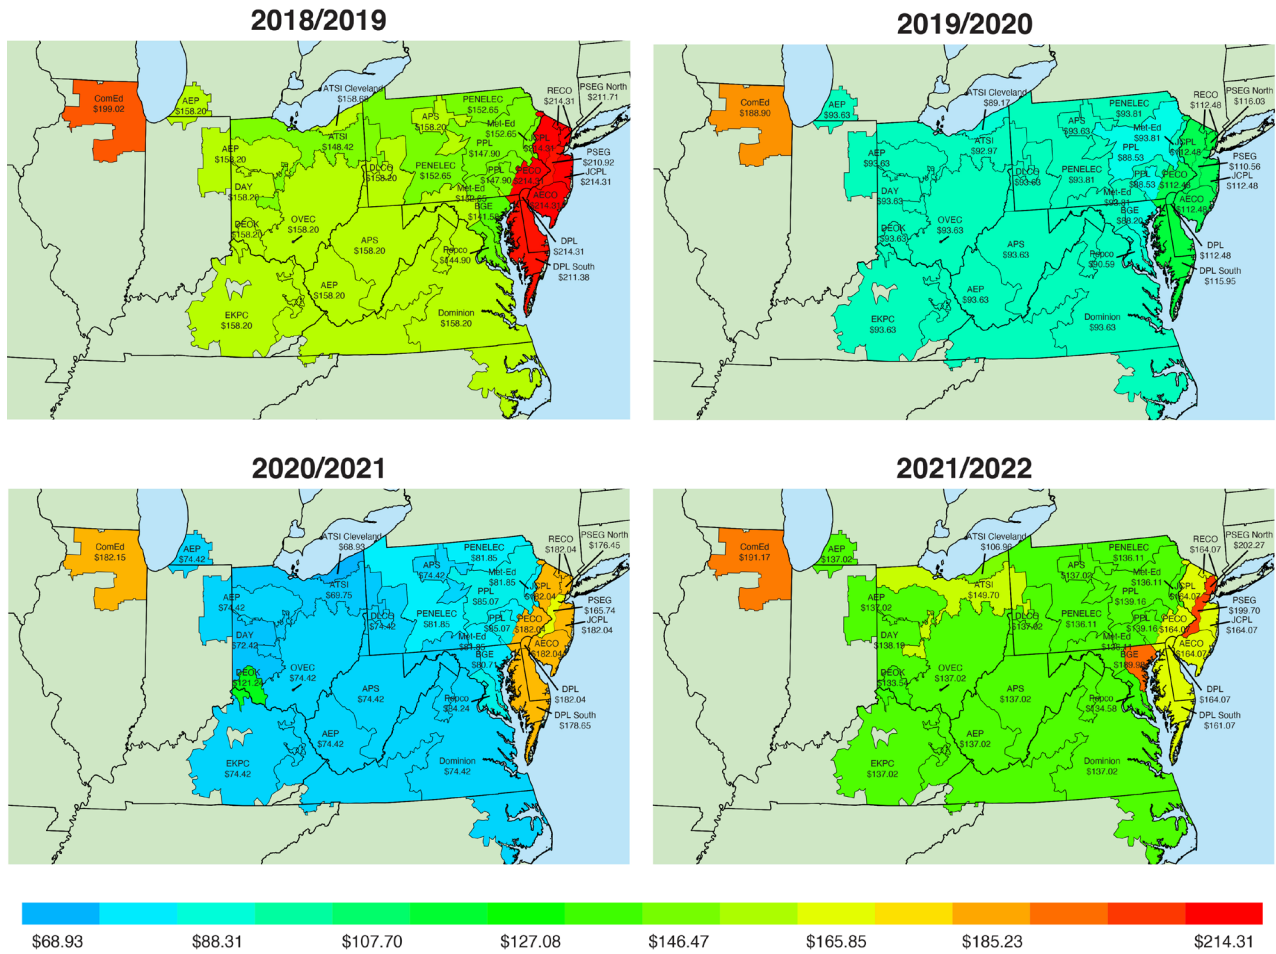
2018/2019

ComEd $199.02
AEP $158.20
ATSI Cleveland $158.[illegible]
ATSI $148.42
APS $158.20
PENELEC $152.65
Met-Ed $152.65
RECO $214.31
PSEG North $211.71
PPL $147.90
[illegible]PL $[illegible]
PSEG $210.92
JCPL $214.31
AEP $158.20
DAY $158.20
DLCO $158.20
PENELEC $152.65
PPL $147.90
PECO $214.3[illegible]
Met-Ed $152.65
AECO $214.31
BGE $141.58
DEOK $158.20
OVEC $158.20
APS $158.20
Pepco $144.90
DPL $214.31
DPL South $211.38
AEP $158.20
EKPC $158.20
Dominion $158.20

2019/2020

ComEd $188.90
AEP $93.63
ATSI Cleveland $89.17
ATSI $92.97
APS $93.63
PENELEC $93.81
Met-Ed $93.81
RECO $112.48
PSEG North $116.03
PPL $88.53
JCPL $112.48
PSEG $110.56
JCPL $112.48
AEP $93.63
DAY $93.63
DLCO $93.63
PENELEC $93.81
PPL $88.53
PECO $112.48
Met-Ed $93.81
AECO $112.48
BGE $88.20
DEOK $93.63
OVEC $93.63
APS $93.63
Pepco $90.59
DPL $112.48
DPL South $115.95
AEP $93.63
EKPC $93.63
Dominion $93.63

2020/2021

ComEd $182.15
AEP $74.42
ATSI Cleveland $68.93
ATSI $69.75
APS $74.42
PENELEC $81.85
Met-Ed $81.85
RECO $182.04
PSEG North $176.45
PPL $85.07
JCPL $182.04
PSEG $165.74
JCPL $182.04
AEP $74.42
DAY $72.42
DLCO $74.42
PENELEC $81.85
PPL $85.07
PECO $182.04
Met-Ed $81.85
AECO $182.04
BGE $80.7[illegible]
DEOK $121.2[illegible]
OVEC $74.42
APS $74.42
Pepco $84.24
DPL $182.04
DPL South $178.65
AEP $74.42
EKPC $74.42
Dominion $74.42

2021/2022

ComEd $191.17
AEP $137.02
ATSI Cleveland $106.9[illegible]
ATSI $149.70
APS $137.02
PENELEC $136.11
Met-Ed $136.11
RECO $164.07
PSEG North $202.27
PPL $139.16
JCPL $164.07
PSEG $199.70
JCPL $164.07
AEP $137.02
DAY $138.1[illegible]
DLCO $137.02
PENELEC $136.11
PPL $139.16
PECO $164.0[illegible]
Met-Ed $136.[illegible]
AECO $164.07
BGE $189.9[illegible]
DEOK $133.54
OVEC $137.02
APS $137.02
Pepco $134.58
DPL $164.07
DPL South $161.07
AEP $137.02
EKPC $137.02
Dominion $137.02

$68.93 $88.31 $107.70 $127.08 $146.47 $165.85 $185.23 $214.31